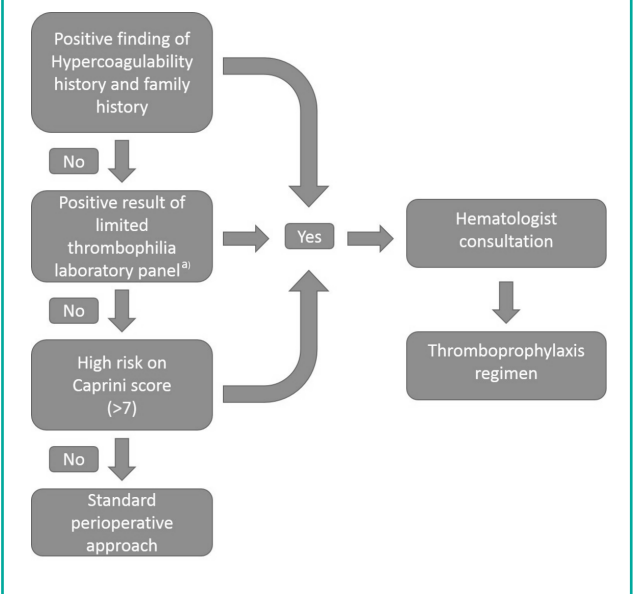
Positive finding of Hypercoagulability history and family history

No

Positive result of limited thrombophilia laboratory panel$^{a)}$

No

High risk on Caprini score (>7)

No

Standard perioperative approach

Yes

Hematologist consultation

Thromboprophylaxis regimen